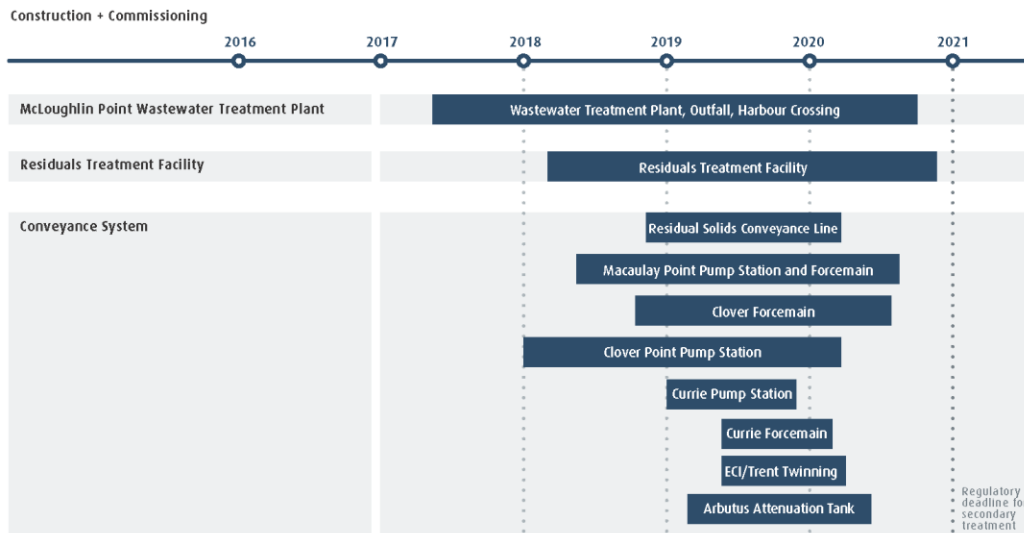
Construction + Commissioning

2016
2017
2018
2019
2020
2021

McLoughlin Point Wastewater Treatment Plant
Wastewater Treatment Plant, Outfall, Harbour Crossing

Residuals Treatment Facility
Residuals Treatment Facility

Conveyance System
Residual Solids Conveyance Line
Macaulay Point Pump Station and Forcemain
Clover Forcemain
Clover Point Pump Station
Currie Pump Station
Currie Forcemain
ECI/Trent Twinning
Arbutus Attenuation Tank

Regulatory deadline fo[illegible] secondary treatment